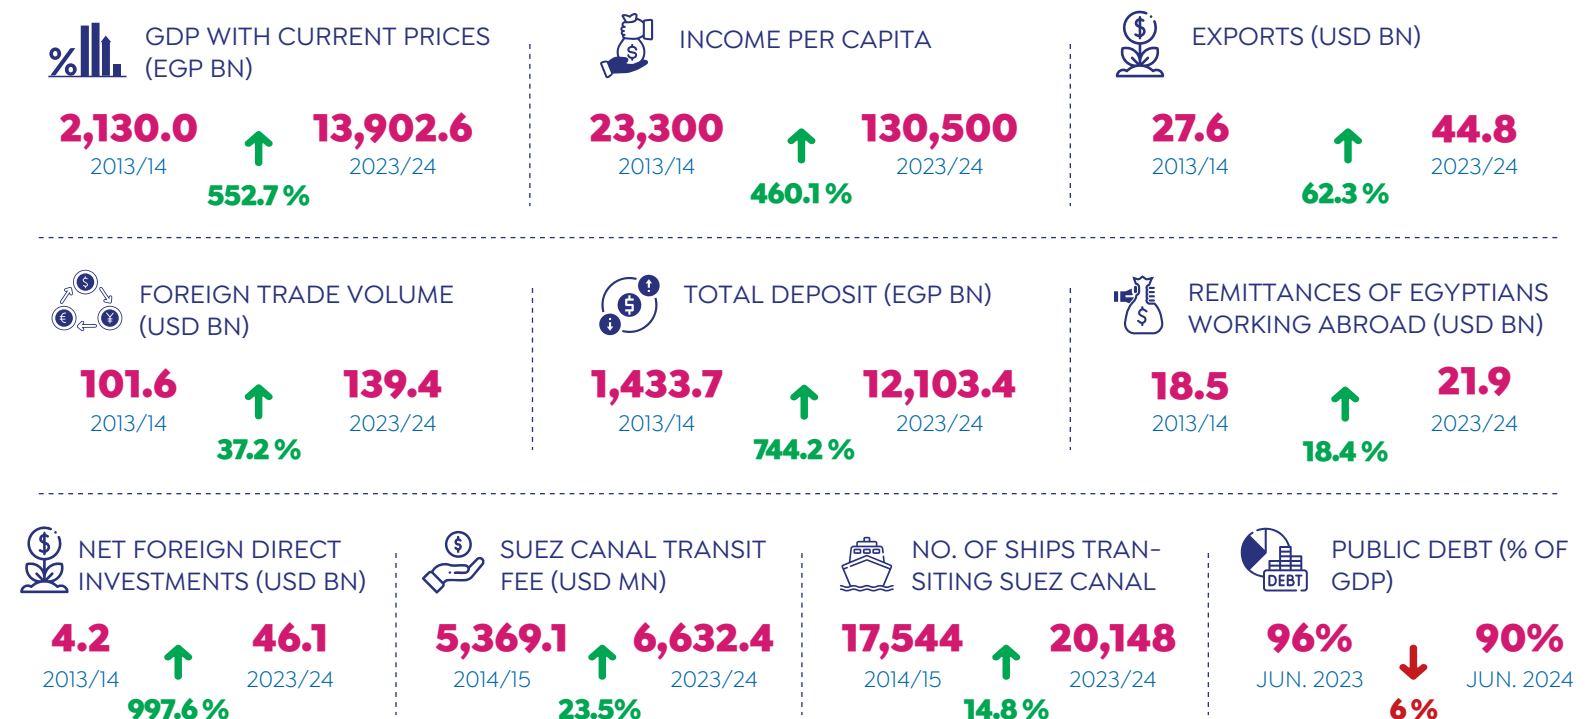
GDP WITH CURRENT PRICES (EGP BN)

2,130.0
2013/14

13,902.6
2023/24

552.7 %

INCOME PER CAPITA

23,300
2013/14

130,500
2023/24

460.1 %

EXPORTS (USD BN)

27.6
2013/14

44.8
2023/24

62.3 %

FOREIGN TRADE VOLUME (USD BN)

101.6
2013/14

139.4
2023/24

37.2 %

TOTAL DEPOSIT (EGP BN)

1,433.7
2013/14

12,103.4
2023/24

744.2 %

REMITTANCES OF EGYPTIANS WORKING ABROAD (USD BN)

18.5
2013/14

21.9
2023/24

18.4 %

NET FOREIGN DIRECT INVESTMENTS (USD BN)

4.2
2013/14

46.1
2023/24

997.6 %

SUEZ CANAL TRANSIT FEE (USD MN)

5,369.1
2014/15

6,632.4
2023/24

23.5%

NO. OF SHIPS TRANSITING SUEZ CANAL

17,544
2014/15

20,148
2023/24

14.8 %

DEBT

PUBLIC DEBT (% OF GDP)

96%
JUN. 2023

90%
JUN. 2024

6 %